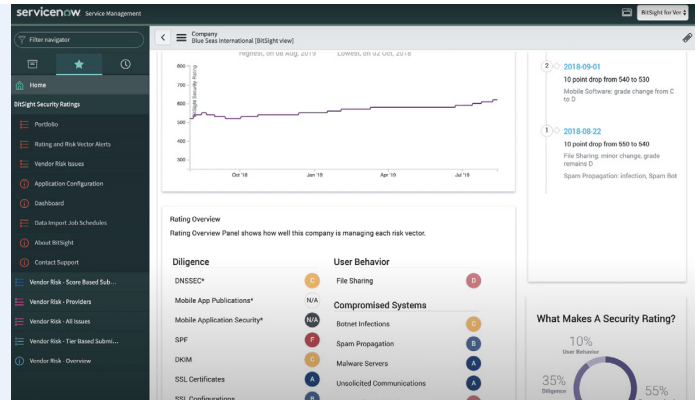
servicenow Service Management

BitSight for Ver

Filter navigator

Home

BitSight Security Ratings

Portfolio

Rating and Risk Vector Alerts

Vendor Risk Issues

Application Configuration

Dashboard

Data Import Job Schedules

About BitSight

Contact Support

Vendor Risk - Score Based Sub...

Vendor Risk - Providers

Vendor Risk - All Issues

Vendor Risk - Tier Based Submi...

Vendor Risk - Overview

Company
Blue Seas International [BitSight view]

Highest, on 08 Aug, 2019 Lowest, on 02 Oct, 2018

800
700
600
500
400
300

BitSight Security Rating

Oct '18 Jan '19 Apr '19 Jul '19

2 2018-09-01
10 point drop from 540 to 530
Mobile Software: grade change from C to D

1 2018-08-22
10 point drop from 550 to 540
File Sharing: minor change, grade remains D
Spam Propagation: infection, Spam Bot

Rating Overview

Rating Overview Panel shows how well this company is managing each risk vector.

Diligence

DNSSEC* C

Mobile App Publications* N/A

Mobile Application Security* N/A

SPF F

DKIM C

SSL Certificates A

SSL Configurations B

User Behavior

File Sharing D

Compromised Systems

Botnet Infections C

Spam Propagation B

Malware Servers A

Unsolicited Communications A

What Makes A Security Rating?

10%
User Behavior

35%
Diligence

55%